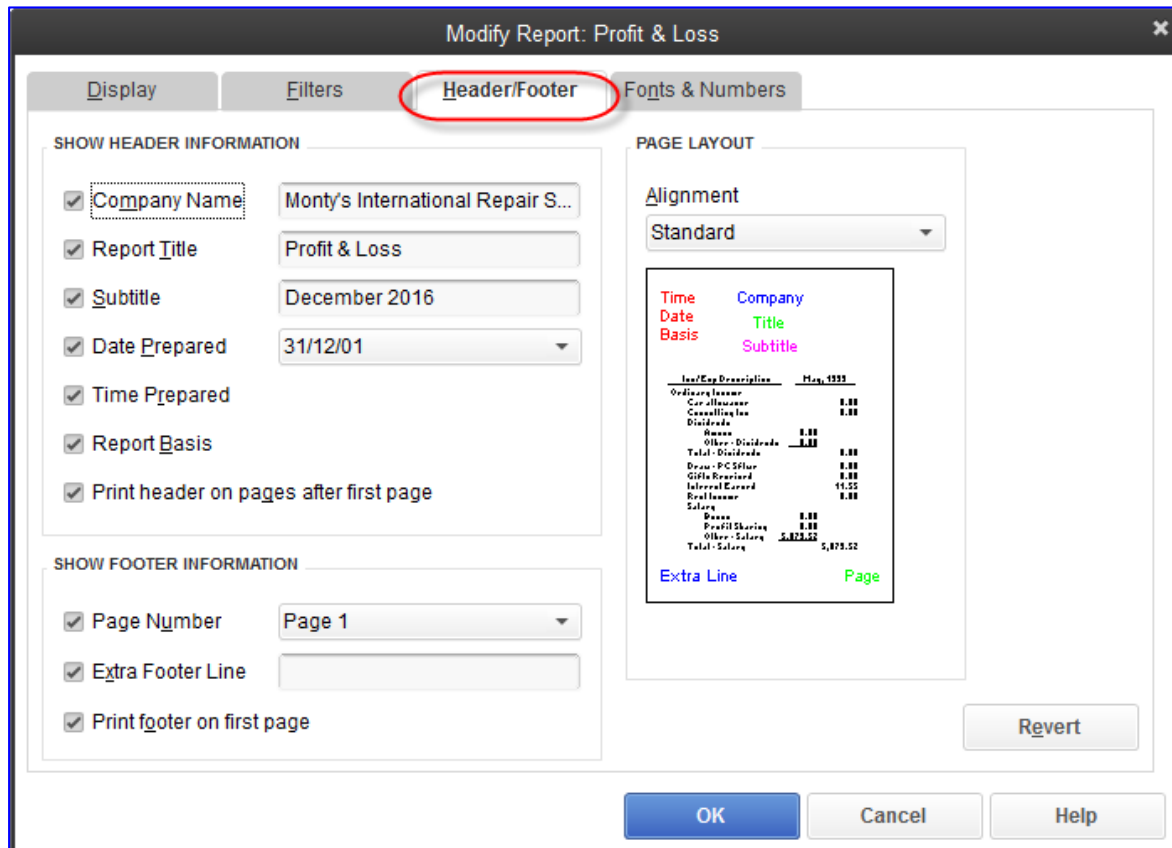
Modify Report: Profit & Loss

Display
Filters
Header/Footer
Fonts & Numbers

SHOW HEADER INFORMATION

Company Name
Monty's International Repair S...
Report Title
Profit & Loss
Subtitle
December 2016
Date Prepared
31/12/01
Time Prepared
Report Basis
Print header on pages after first page

SHOW FOOTER INFORMATION

Page Number
Page 1
Extra Footer Line
Print footer on first page

PAGE LAYOUT

Alignment
Standard

Time
Date
Basis
Company
Title
Subtitle

Inc/Exp Description
May, 1999
Ordinary Income
Car allowance
Consulting Inc
Dividends
Bonus
Other - Dividends
Total - Dividends
Draw - PC Sflur
Gifts Received
Interest Earned
Real Income
Salary
Bonus
Profit Sharing
Other - Salary
Total - Salary
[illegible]

Extra Line
Page

Revert

OK
Cancel
Help